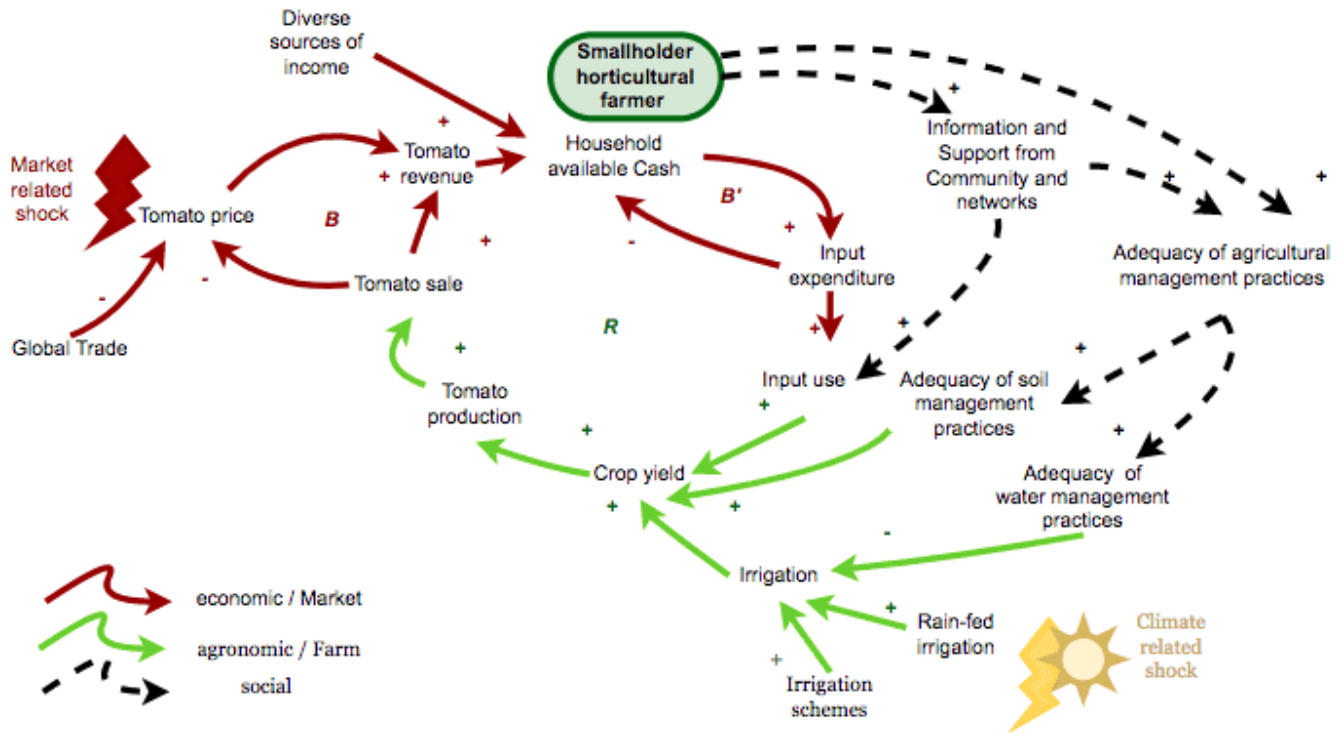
Diverse sources of income

Smallholder horticultural farmer

Market related shock

Tomato price

B

+

Tomato revenue

+

Household available Cash

B'

+

-

Information and Support from Community and networks

+

+

Adequacy of agricultural management practices

+

-

Global Trade

-

Tomato sale

+

Input expenditure

+

R

+

+

Input use

Adequacy of soil management practices

+

Tomato production

+

+

Crop yield

+

+

+

Adequacy of water management practices

-

Irrigation

+

Rain-fed irrigation

+

Irrigation schemes

Climate related shock

economic / Market

agronomic / Farm

social